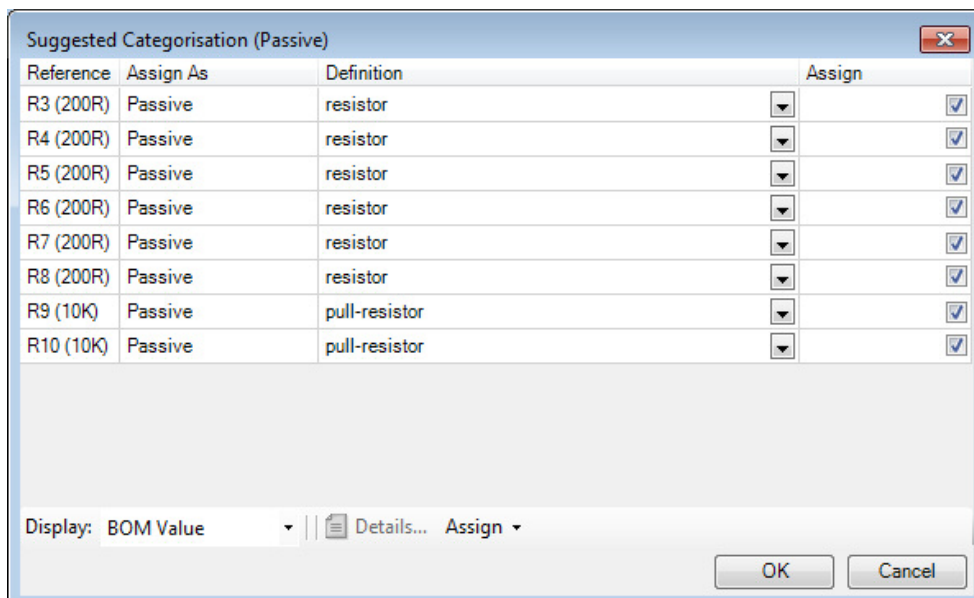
Suggested Categorisation (Passive)

| Reference | Assign As | Definition | Assign |
|---|---|---|---|
| R3 (200R) | Passive | resistor | |
| R4 (200R) | Passive | resistor | |
| R5 (200R) | Passive | resistor | |
| R6 (200R) | Passive | resistor | |
| R7 (200R) | Passive | resistor | |
| R8 (200R) | Passive | resistor | |
| R9 (10K) | Passive | pull-resistor | |
| R10 (10K) | Passive | pull-resistor | |

Display: BOM Value Details... Assign

OK Cancel